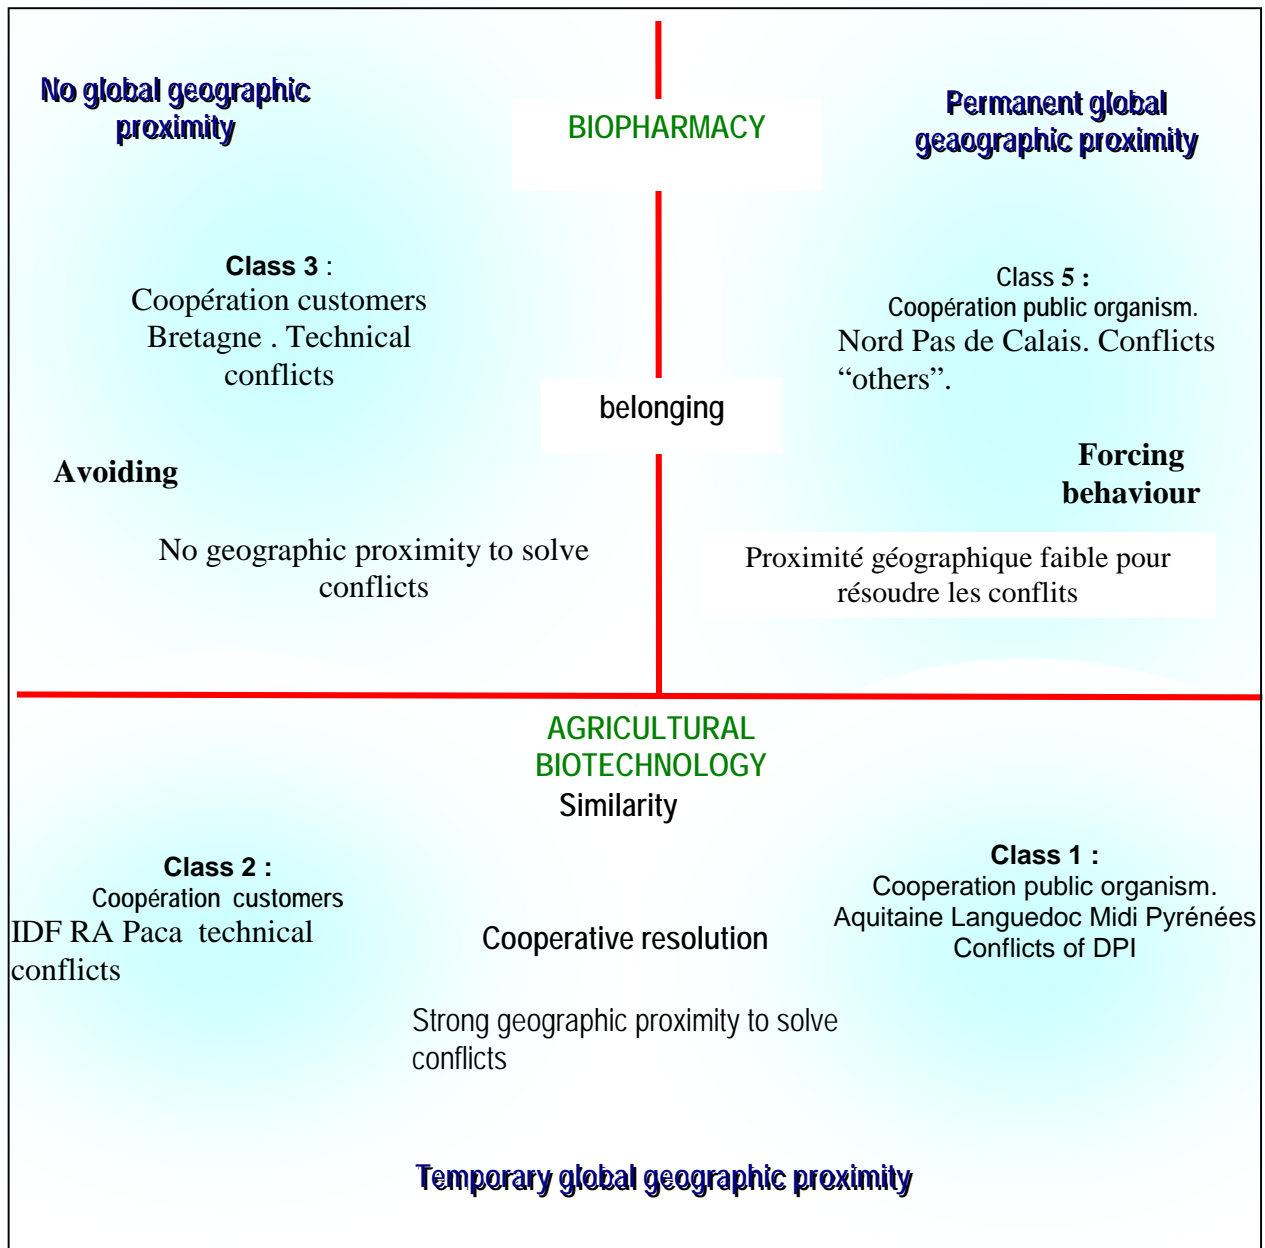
No global geographic proximity

BIOPHARMACY

Permanent global geaographic proximity

Class 3 :
Coopération customers Bretagne . Technical conflicts

Class 5 :
Coopération public organism.
Nord Pas de Calais. Conflicts “others”.

belonging

Avoiding

Forcing behaviour

No geographic proximity to solve conflicts

Proximité géographique faible pour résoudre les conflits

AGRICULTURAL BIOTECHNOLOGY

Similarity

Class 2 :
Coopération customers
IDF RA Paca technical conflicts

Cooperative resolution

Class 1 :
Cooperation public organism.
Aquitaine Languedoc Midi Pyrénées
Conflicts of DPI

Strong geographic proximity to solve conflicts

Temporary global geographic proximity